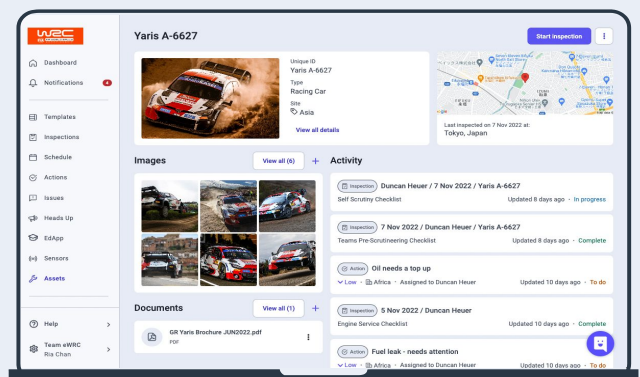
WRC

Dashboard
Notifications 6
Templates
Inspections
Schedule
Actions
Issues
Heads Up
EdApp
Sensors
Assets
Help
Team eWRC
Ria Chan

Yaris A-6627

Start inspection

Unique ID
Yaris A-6627
Type
Racing Car
Site
Asia
View all details

Last inspected on 7 Nov 2022 at:
Tokyo, Japan

Images
View all (6)

Documents
View all (1)
GR Yaris Brochure JUN2022.pdf
PDF

Activity

Inspection Duncan Heuer / 7 Nov 2022 / Yaris A-6627
Self Scrutiny Checklist
Updated 8 days ago · In progress

Inspection 7 Nov 2022 / Duncan Heuer / Yaris A-6627
Teams Pre-Scrutineering Checklist
Updated 8 days ago · Complete

Action Oil needs a top up
Low · Africa · Assigned to Duncan Heuer
Updated 10 days ago · To do

Inspection 5 Nov 2022 / Duncan Heuer
Engine Service Checklist
Updated 10 days ago · Complete

Action Fuel leak - needs attention
Low · Africa · Assigned to Duncan Heuer
Updated 10 days ago · To do